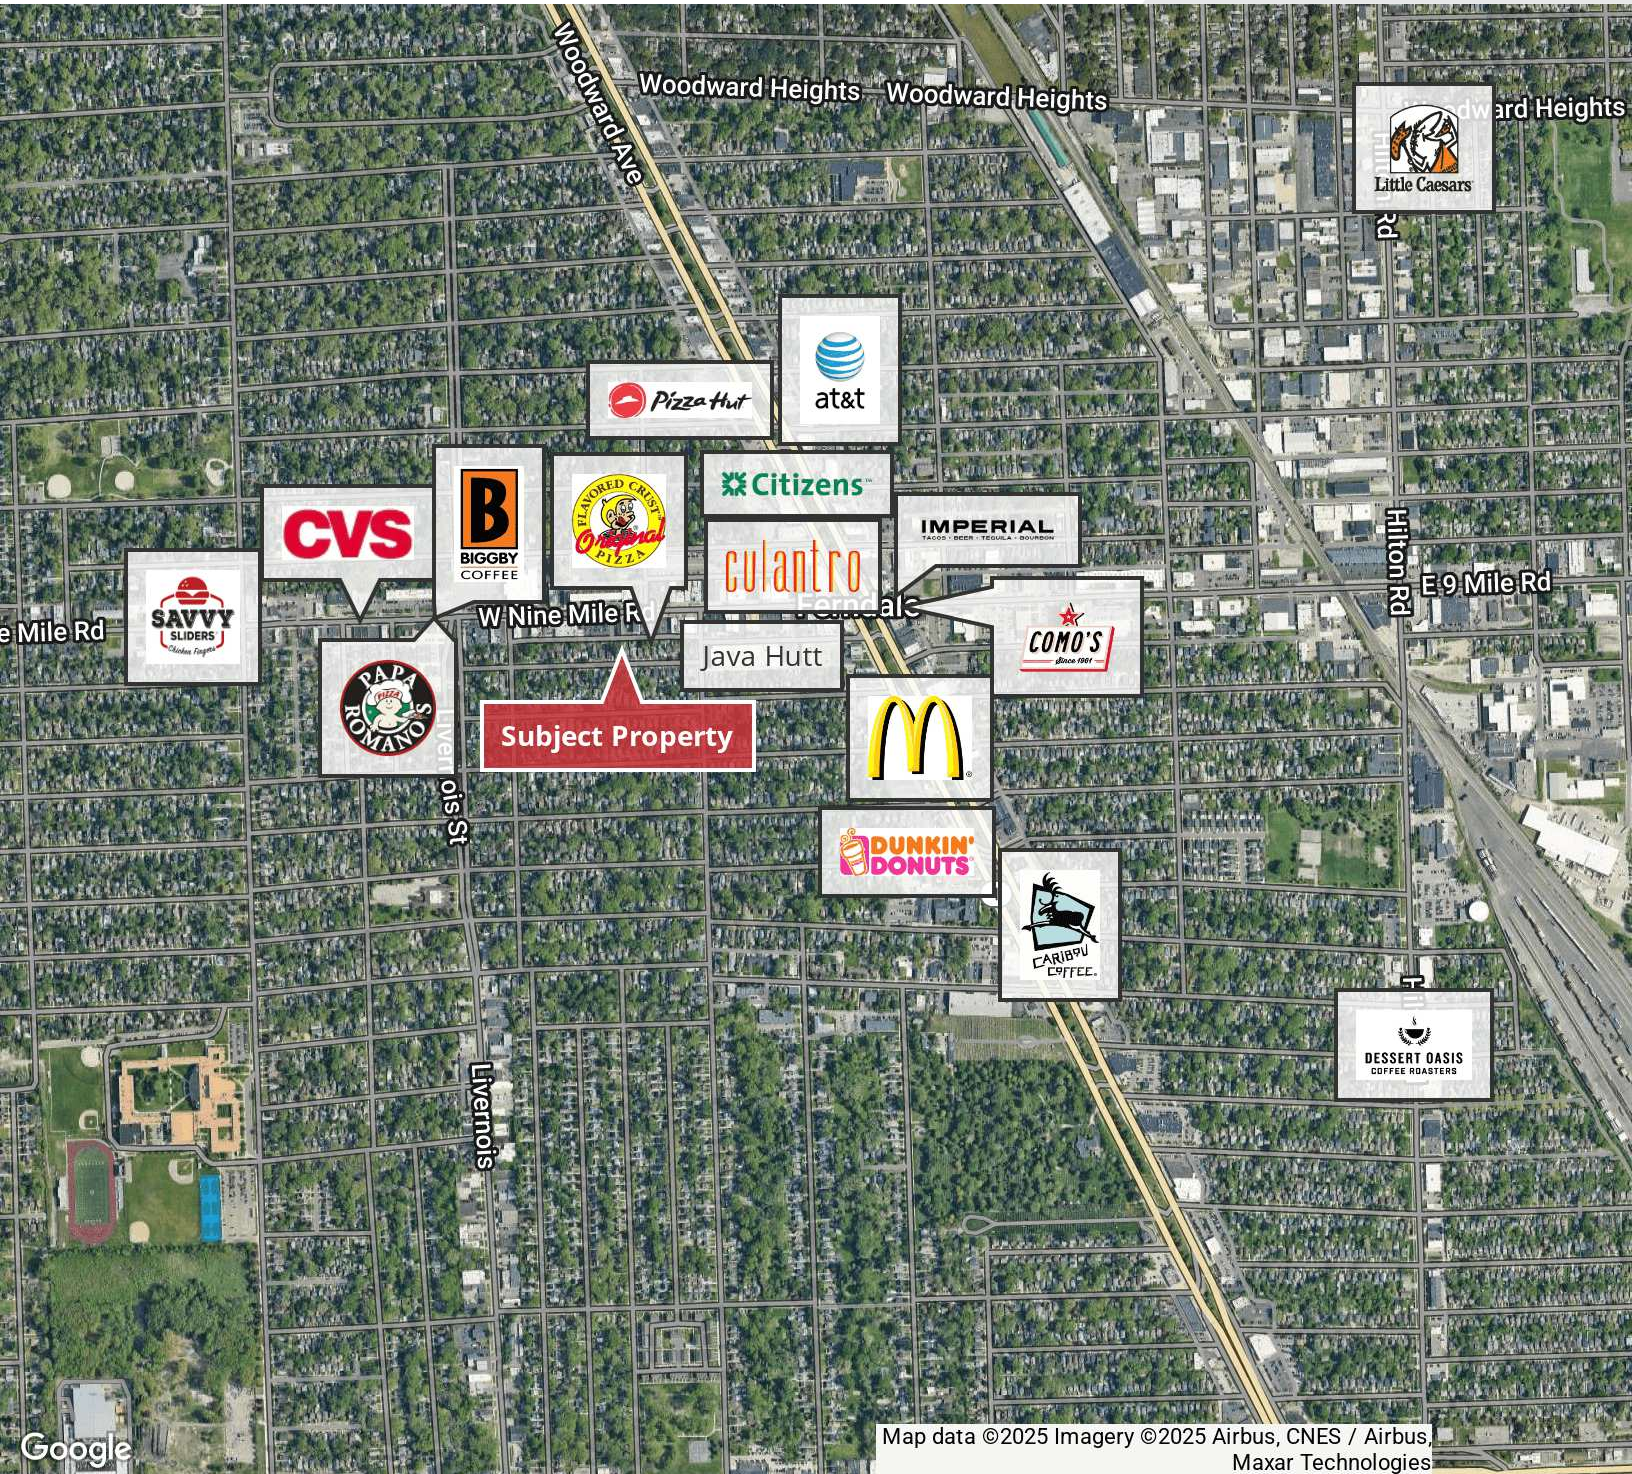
Woodward Heights
Woodward Heights
Woodward Ave
ard Heights
Little Caesars
Hilton Rd
Pizza Hut
at&t
Citizens
CVS
B
BIGGBY COFFEE
FLAVORED CRUST Original PIZZA
IMPERIAL
TACOS · BEER · TEQUILA · BOURBON
culantro
E 9 Mile Rd
Hilton Rd
SAVVY SLIDERS Chicken Fingers
e Mile Rd
W Nine Mile R
Ferndale
Java Hutt
COMO'S Since 1961
PAPA ROMANO'S PIZZA
Subject Property
M
ois St
DUNKIN' DONUTS
CARIBOU COFFEE
DESSERT OASIS COFFEE ROASTERS
Livernois
Google
Map data ©2025 Imagery ©2025 Airbus, CNES / Airbus, Maxar Technologies